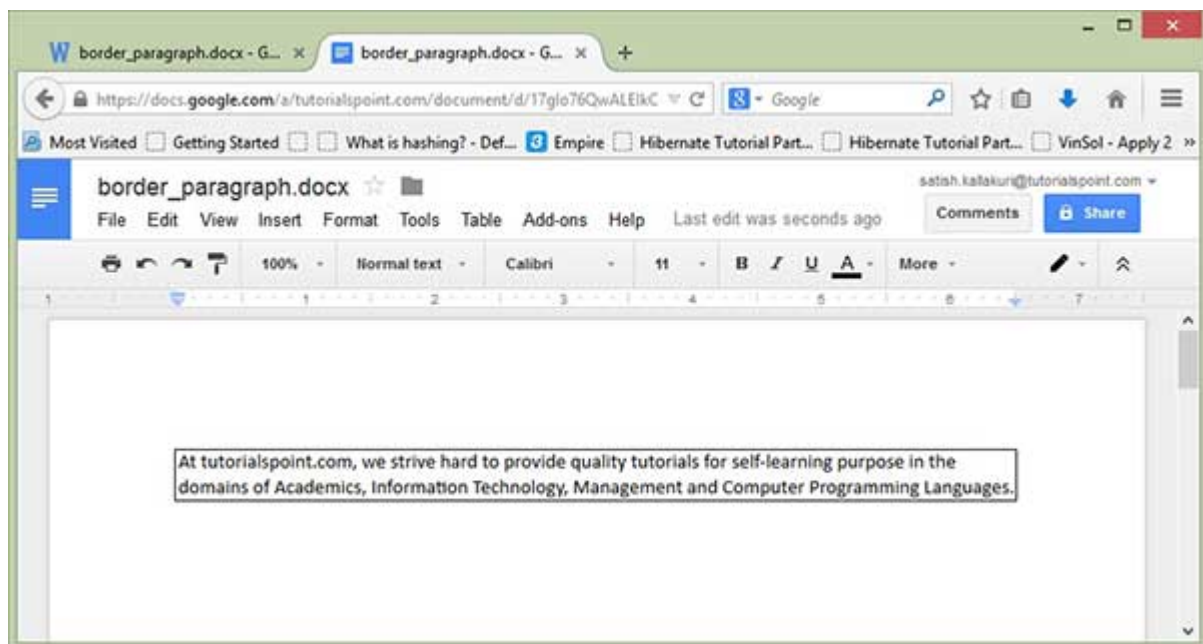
border_paragraph.docx - G... ×
border_paragraph.docx - G... ×
+

https://docs.google.com/a/tutorialspoint.com/document/d/17glo76QwALElkC
Google

Most Visited
Getting Started
What is hashing? - Def...
Empire
Hibernate Tutorial Part...
Hibernate Tutorial Part...
VinSol - Apply 2

border_paragraph.docx
satish.kallakuri@tutorialspoint.com
File Edit View Insert Format Tools Table Add-ons Help Last edit was seconds ago
Comments
Share

100%
Normal text
Calibri
11
B I U A
More

1 2 3 4 5 6 7

At tutorialspoint.com, we strive hard to provide quality tutorials for self-learning purpose in the domains of Academics, Information Technology, Management and Computer Programming Languages.